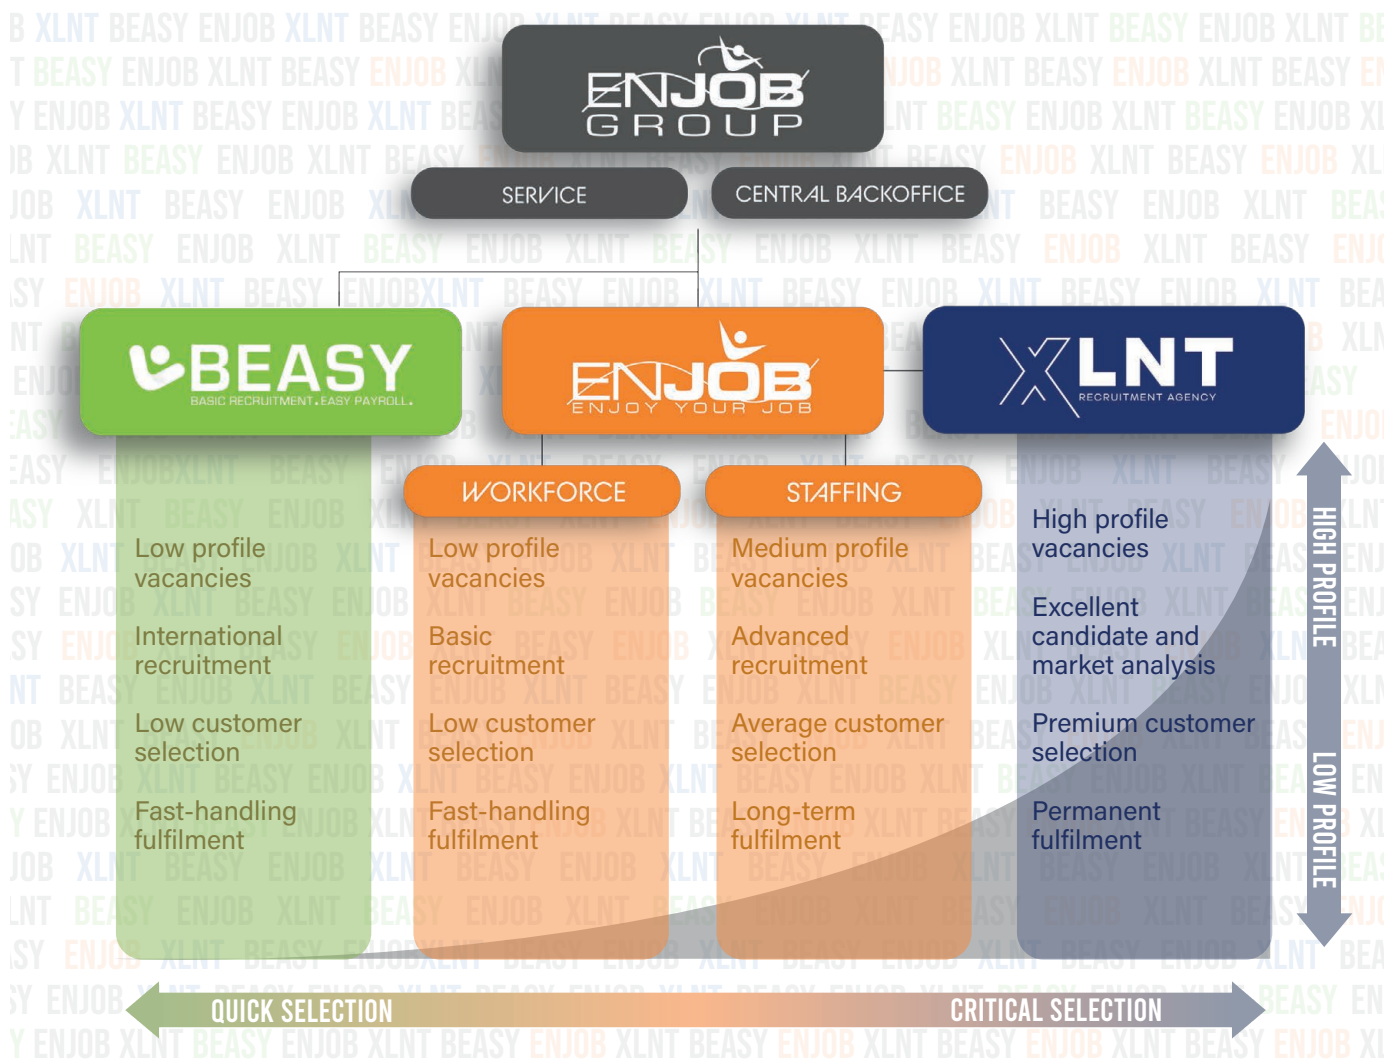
ENJOB GROUP

SERVICE

CENTRAL BACKOFFICE

BEASY
BASIC RECRUITMENT. EASY PAYROLL.

ENJOB
ENJOY YOUR JOB

XLNT
RECRUITMENT AGENCY

WORKFORCE

STAFFING

Low profile vacancies

International recruitment

Low customer selection

Fast-handling fulfilment

Low profile vacancies

Basic recruitment

Low customer selection

Fast-handling fulfilment

Medium profile vacancies

Advanced recruitment

Average customer selection

Long-term fulfilment

High profile vacancies

Excellent candidate and market analysis

Premium customer selection

Permanent fulfilment

HIGH PROFILE

LOW PROFILE

QUICK SELECTION

CRITICAL SELECTION